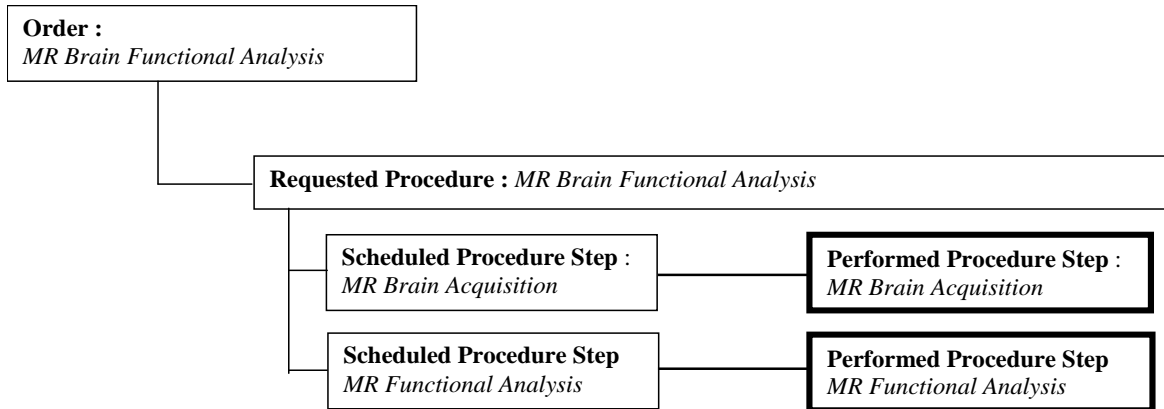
Order :
MR Brain Functional Analysis

Requested Procedure : MR Brain Functional Analysis

Scheduled Procedure Step :
MR Brain Acquisition

Performed Procedure Step :
MR Brain Acquisition

Scheduled Procedure Step
MR Functional Analysis

Performed Procedure Step
MR Functional Analysis